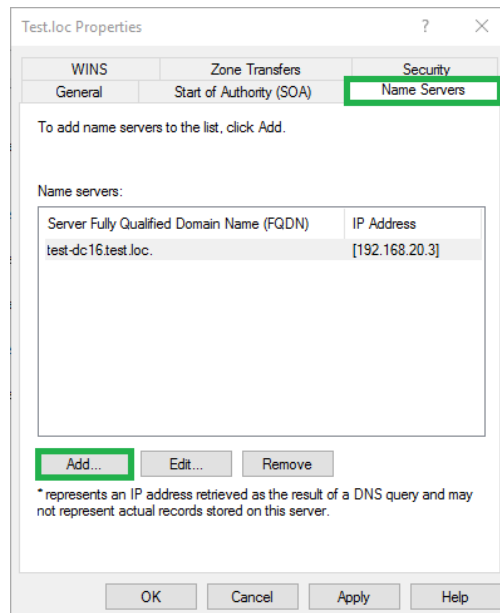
Test.loc Properties

?

WINS | Zone Transfers | Security
General | Start of Authority (SOA) | Name Servers

To add name servers to the list, click Add.

Name servers:

| Server Fully Qualified Domain Name (FQDN) | IP Address |
|---|---|
| test-dc16.test.loc. | [192.168.20.3] |

Add... Edit... Remove

* represents an IP address retrieved as the result of a DNS query and may not represent actual records stored on this server.

OK Cancel Apply Help